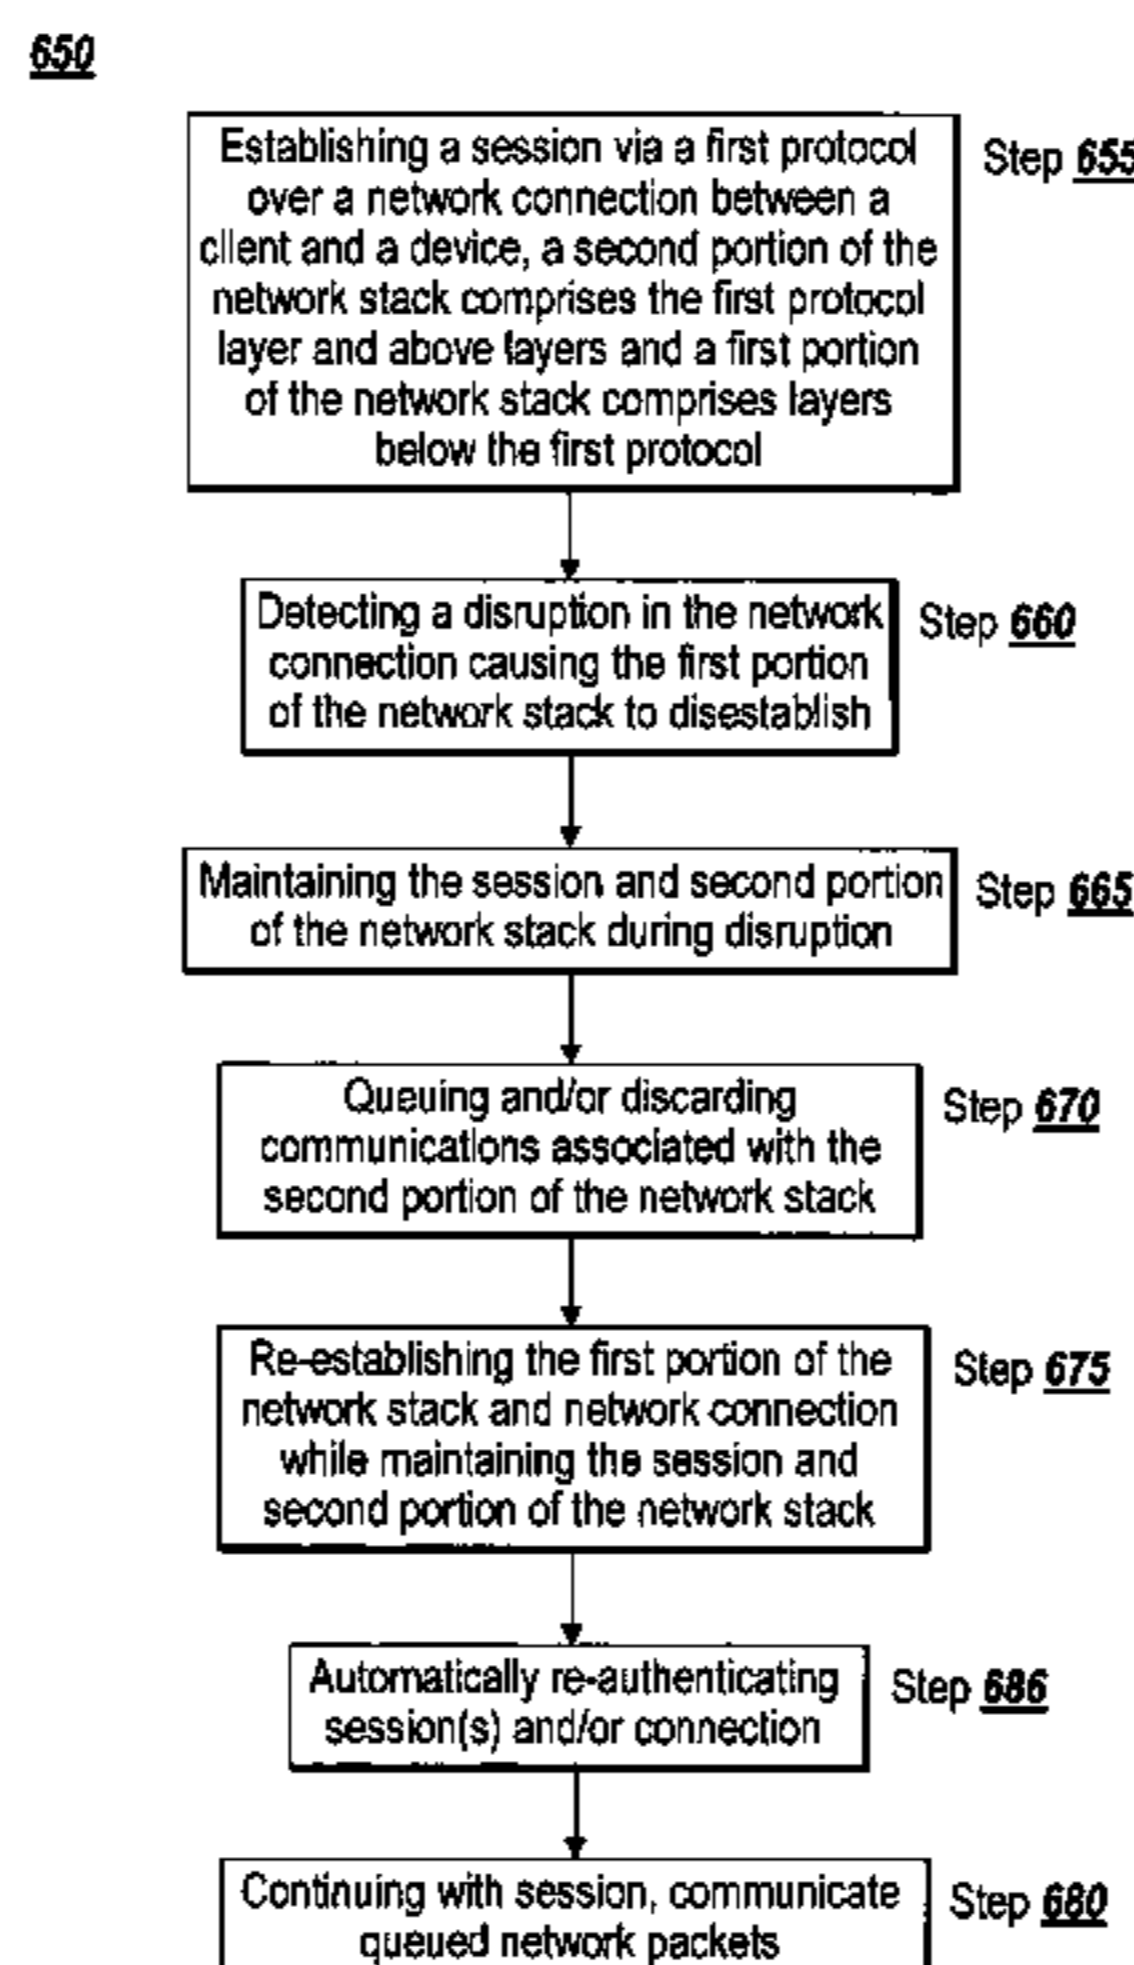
650

Establishing a session via a first protocol over a network connection between a client and a device, a second portion of the network stack comprises the first protocol layer and above layers and a first portion of the network stack comprises layers below the first protocol

Step 655

Detecting a disruption in the network connection causing the first portion of the network stack to disestablish

Step 660

Maintaining the session and second portion of the network stack during disruption

Step 665

Queuing and/or discarding communications associated with the second portion of the network stack

Step 670

Re-establishing the first portion of the network stack and network connection while maintaining the session and second portion of the network stack

Step 675

Automatically re-authenticating session(s) and/or connection

Step 686

Continuing with session, communicate queued network packets

Step 680